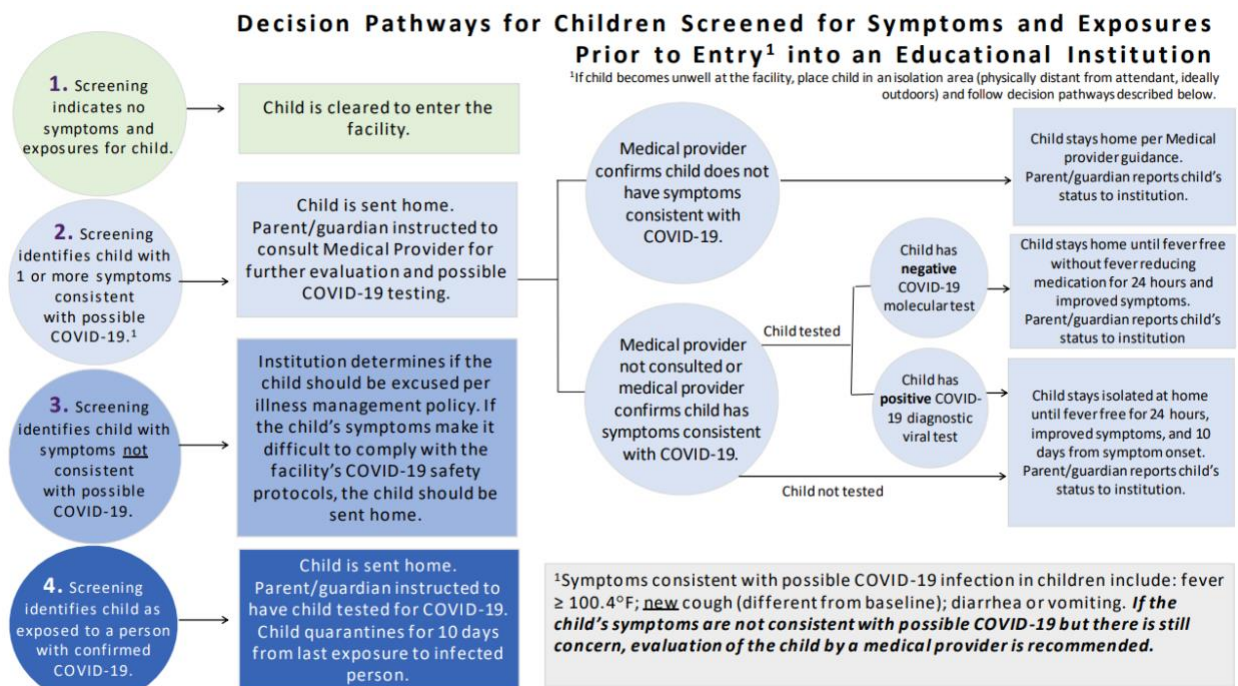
Decision Pathways for Children Screened for Symptoms and Exposures Prior to Entry¹ into an Educational Institution

¹If child becomes unwell at the facility, place child in an isolation area (physically distant from attendant, ideally outdoors) and follow decision pathways described below.

1. Screening indicates no symptoms and exposures for child.

Child is cleared to enter the facility.

2. Screening identifies child with 1 or more symptoms consistent with possible COVID-19.¹

Child is sent home. Parent/guardian instructed to consult Medical Provider for further evaluation and possible COVID-19 testing.

Medical provider confirms child does not have symptoms consistent with COVID-19.

Child stays home per Medical provider guidance. Parent/guardian reports child's status to institution.

Medical provider not consulted or medical provider confirms child has symptoms consistent with COVID-19.

Child tested

Child has negative COVID-19 molecular test

Child stays home until fever free without fever reducing medication for 24 hours and improved symptoms. Parent/guardian reports child's status to institution

Child has positive COVID-19 diagnostic viral test

Child stays isolated at home until fever free for 24 hours, improved symptoms, and 10 days from symptom onset. Parent/guardian reports child's status to institution.

Child not tested

3. Screening identifies child with symptoms not consistent with possible COVID-19.

Institution determines if the child should be excused per illness management policy. If the child's symptoms make it difficult to comply with the facility's COVID-19 safety protocols, the child should be sent home.

4. Screening identifies child as exposed to a person with confirmed COVID-19.

Child is sent home. Parent/guardian instructed to have child tested for COVID-19. Child quarantines for 10 days from last exposure to infected person.

¹Symptoms consistent with possible COVID-19 infection in children include: fever ≥ 100.4°F; new cough (different from baseline); diarrhea or vomiting. If the child's symptoms are not consistent with possible COVID-19 but there is still concern, evaluation of the child by a medical provider is recommended.